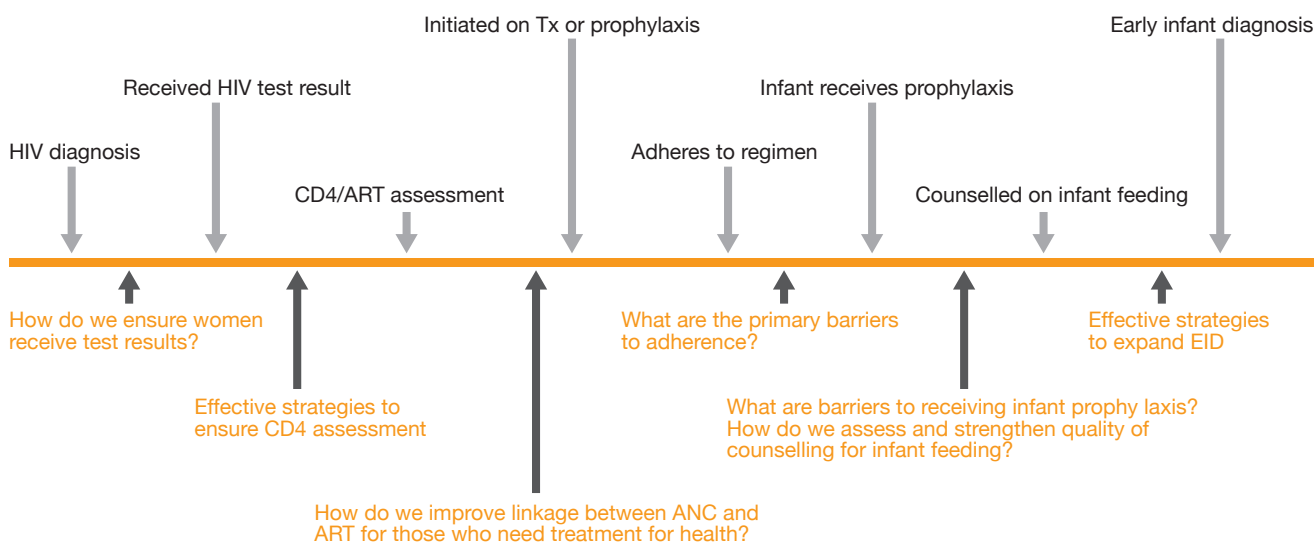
Initiated on Tx or prophylaxis

Early infant diagnosis

Received HIV test result

Infant receives prophylaxis

HIV diagnosis

Adheres to regimen

CD4/ART assessment

Counselled on infant feeding

How do we ensure women receive test results?

What are the primary barriers to adherence?

Effective strategies to expand EID

Effective strategies to ensure CD4 assessment

What are barriers to receiving infant prophy laxis? How do we assess and strengthen quality of counselling for infant feeding?

How do we improve linkage between ANC and ART for those who need treatment for health?